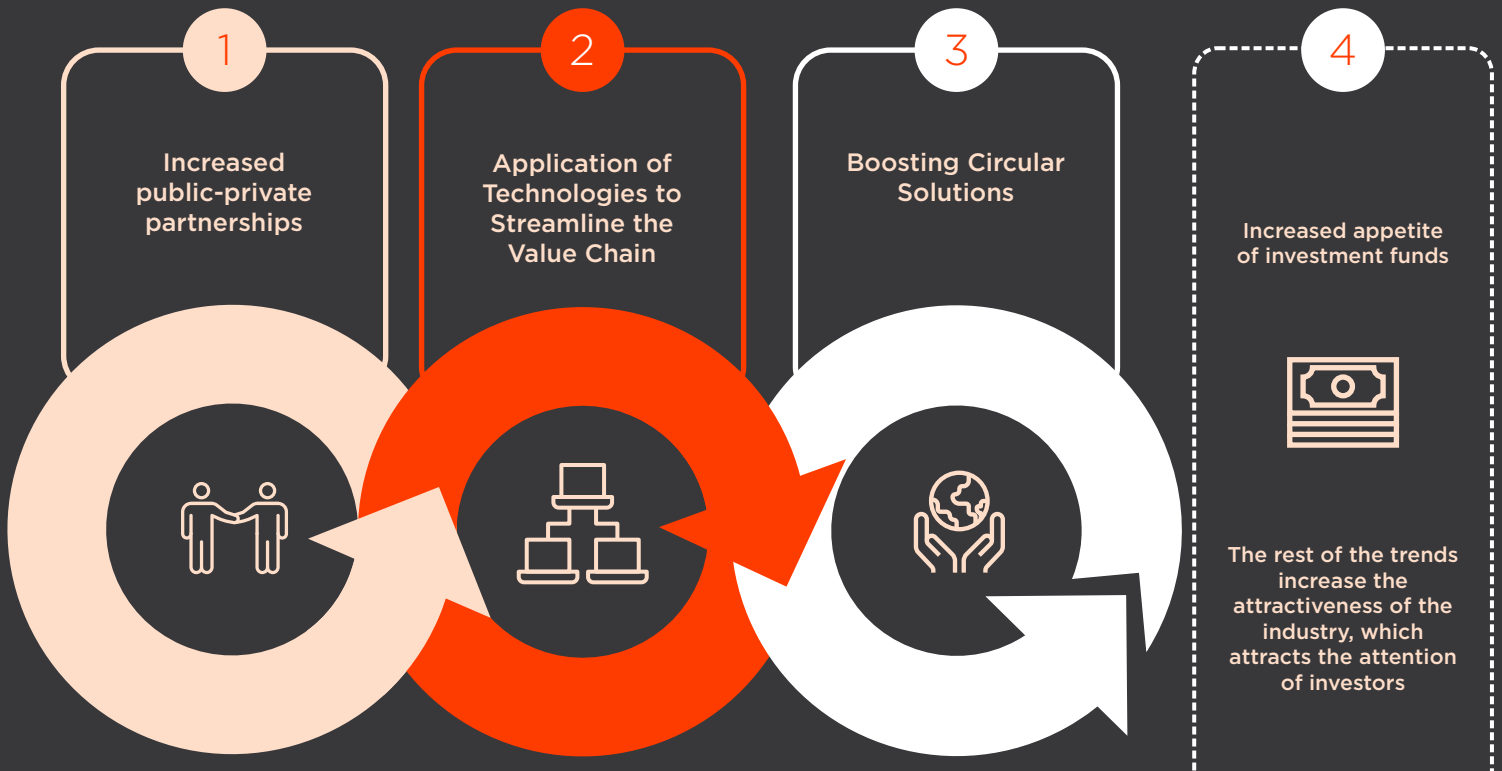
1

Increased public-private partnerships

2

Application of Technologies to Streamline the Value Chain

3

Boosting Circular Solutions

4

Increased appetite of investment funds

The rest of the trends increase the attractiveness of the industry, which attracts the attention of investors